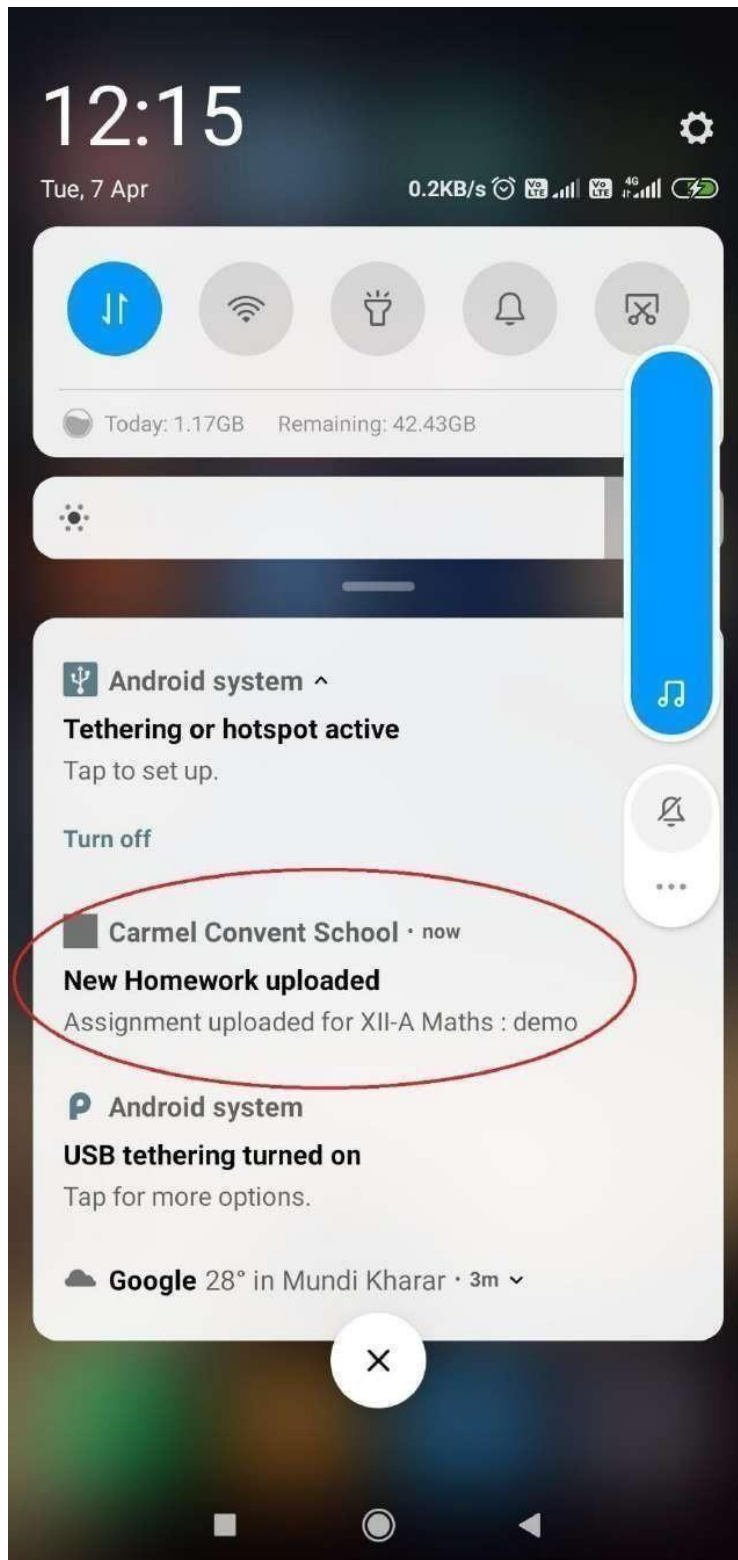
12:15

Tue, 7 Apr

0.2KB/s

Today: 1.17GB Remaining: 42.43GB

Android system ^

Tethering or hotspot active

Tap to set up.

Turn off

Carmel Convent School · now

New Homework uploaded

Assignment uploaded for XII-A Maths : demo

Android system

USB tethering turned on

Tap for more options.

Google 28° in Mundi Kharar · 3m